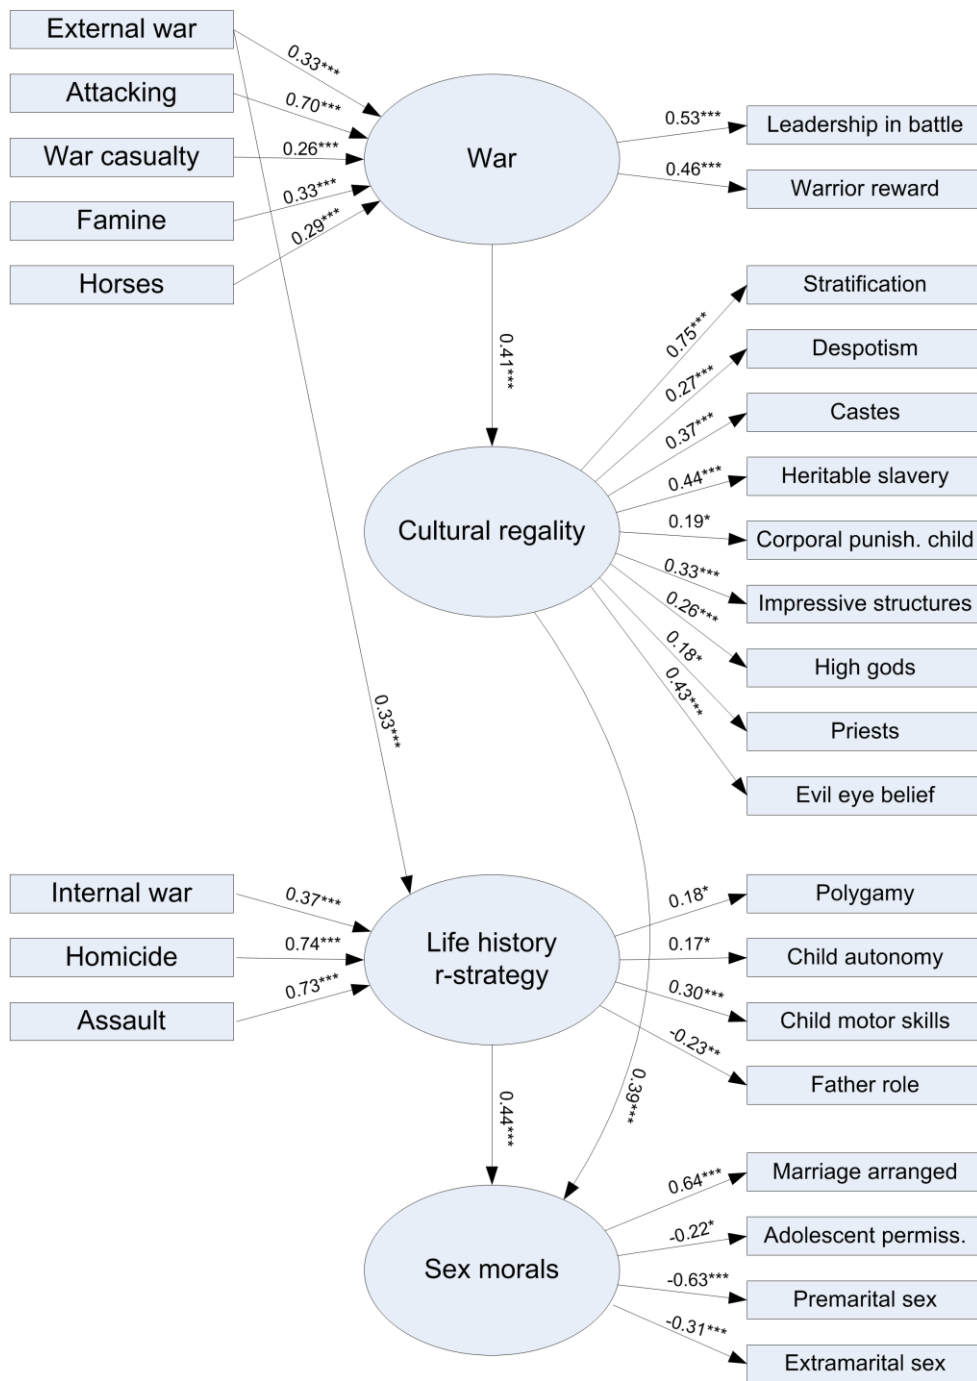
External war
Attacking
War casualty
Famine
Horses
0.33***
0.70***
0.26***
0.33***
0.29***
War
0.53***
0.46***
Leadership in battle
Warrior reward
0.41***
Stratification
Despotism
Castes
Heritable slavery
Corporal punish. child
Impressive structures
High gods
Priests
Evil eye belief
0.75***
0.27***
0.37***
0.44***
0.19*
0.33***
0.26***
0.18*
0.43***
Cultural regality
0.33***
Internal war
Homicide
Assault
0.37***
0.74***
0.73***
Life history r-strategy
0.18*
0.17*
0.30***
-0.23**
Polygamy
Child autonomy
Child motor skills
Father role
0.44***
0.39***
Sex morals
0.64***
-0.22*
-0.63***
-0.31***
Marriage arranged
Adolescent permiss.
Premarital sex
Extramarital sex